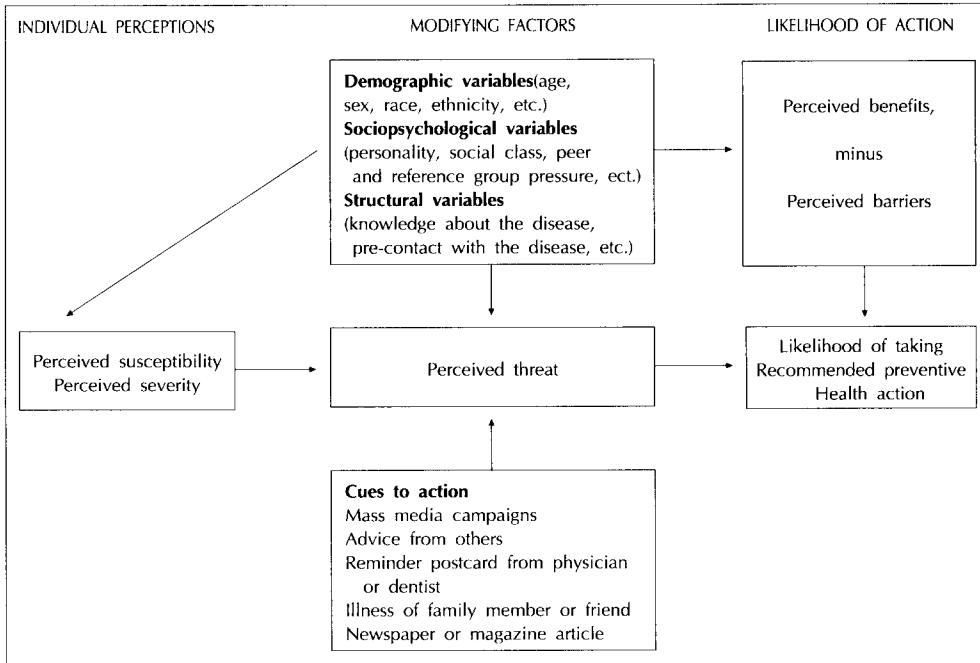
INDIVIDUAL PERCEPTIONS

MODIFYING FACTORS

LIKELIHOOD OF ACTION

**Demographic variables**(age, sex, race, ethnicity, etc.)
**Sociopsychological variables** (personality, social class, peer and reference group pressure, ect.)
**Structural variables** (knowledge about the disease, pre-contact with the disease, etc.)

Perceived benefits,
minus
Perceived barriers

Perceived susceptibility
Perceived severity

Perceived threat

Likelihood of taking
Recommended preventive
Health action

**Cues to action**
Mass media campaigns
Advice from others
Reminder postcard from physician or dentist
Illness of family member or friend
Newspaper or magazine article